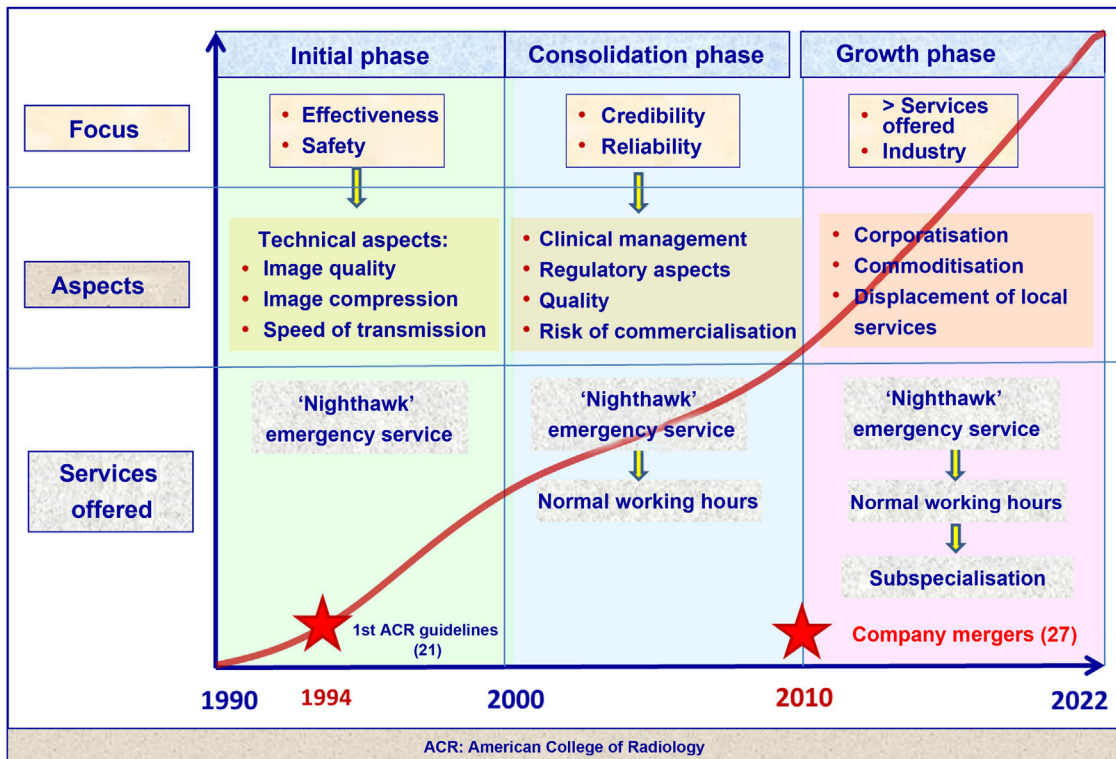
Initial phase

Consolidation phase

Growth phase

Focus

- Effectiveness
- Safety

- Credibility
- Reliability

- > Services offered
- Industry

Aspects

Technical aspects:
- Image quality
- Image compression
- Speed of transmission

- Clinical management
- Regulatory aspects
- Quality
- Risk of commercialisation

- Corporatisation
- Commoditisation
- Displacement of local services

Services offered

'Nighthawk' emergency service

'Nighthawk' emergency service

Normal working hours

'Nighthawk' emergency service

Normal working hours

Subspecialisation

1st ACR guidelines (21)

Company mergers (27)

1990

1994

2000

2010

2022

ACR: American College of Radiology